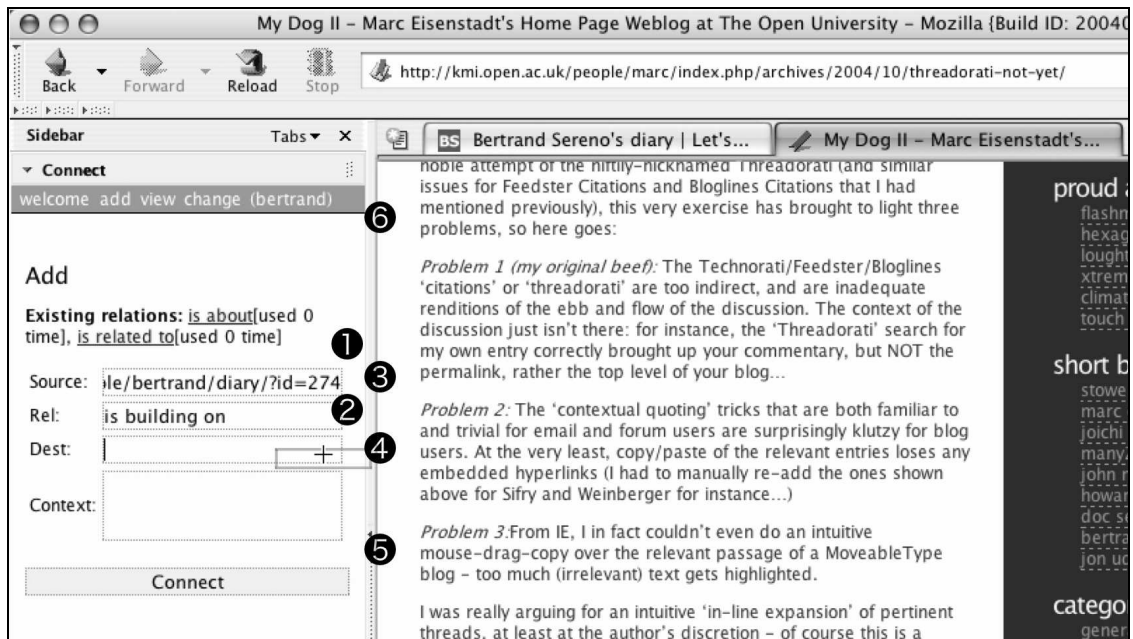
My Dog II – Marc Eisenstadt's Home Page Weblog at The Open University – Mozilla {Build ID: 20040

Back Forward Reload Stop

http://kmi.open.ac.uk/people/marc/index.php/archives/2004/10/threadorati-not-yet/

Sidebar Tabs ▾ ×

▾ Connect

welcome add view change (bertrand)

Add

Existing relations: is about[used 0 time], is related to[used 0 time]

Source: le/bertrand/diary/?id=274

Rel: is building on

Dest:

Context:

Connect

❶ ❷ ❸ ❹ ❺ ❻

BS Bertrand Sereno's diary | Let's...

My Dog II – Marc Eisenstadt's...

noble attempt of the niftily-nicknamed Threadorati (and similar issues for Feedster Citations and Bloglines Citations that I had mentioned previously), this very exercise has brought to light three problems, so here goes:

Problem 1 (my original beef): The Technorati/Feedster/Bloglines 'citations' or 'threadorati' are too indirect, and are inadequate renditions of the ebb and flow of the discussion. The context of the discussion just isn't there: for instance, the 'Threadorati' search for my own entry correctly brought up your commentary, but NOT the permalink, rather the top level of your blog...

Problem 2: The 'contextual quoting' tricks that are both familiar to and trivial for email and forum users are surprisingly klutzy for blog users. At the very least, copy/paste of the relevant entries loses any embedded hyperlinks (I had to manually re-add the ones shown above for Sifry and Weinberger for instance...)

Problem 3:From IE, I in fact couldn't even do an intuitive mouse-drag-copy over the relevant passage of a MoveableType blog – too much (irrelevant) text gets highlighted.

I was really arguing for an intuitive 'in-line expansion' of pertinent threads, at least at the author's discretion – of course this is a

proud a
flashm
hexag
lought
xtrem
climat
touch

short b
stowe
marc
joichi
many
john r
howar
doc s
bertra
jon uc

catego
gener